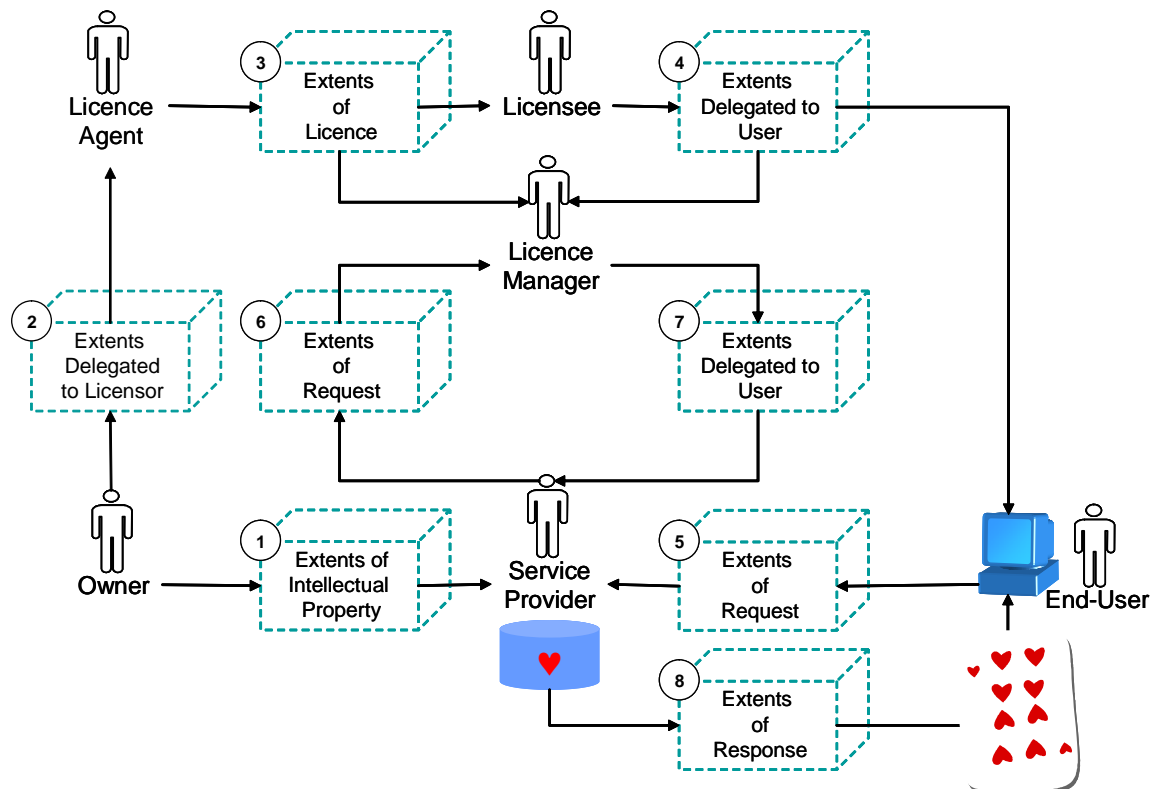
Licence Agent

3
Extents of Licence

Licensee

4
Extents Delegated to User

Licence Manager

2
Extents Delegated to Licensor

6
Extents of Request

7
Extents Delegated to User

Owner

1
Extents of Intellectual Property

Service Provider

5
Extents of Request

End-User

8
Extents of Response